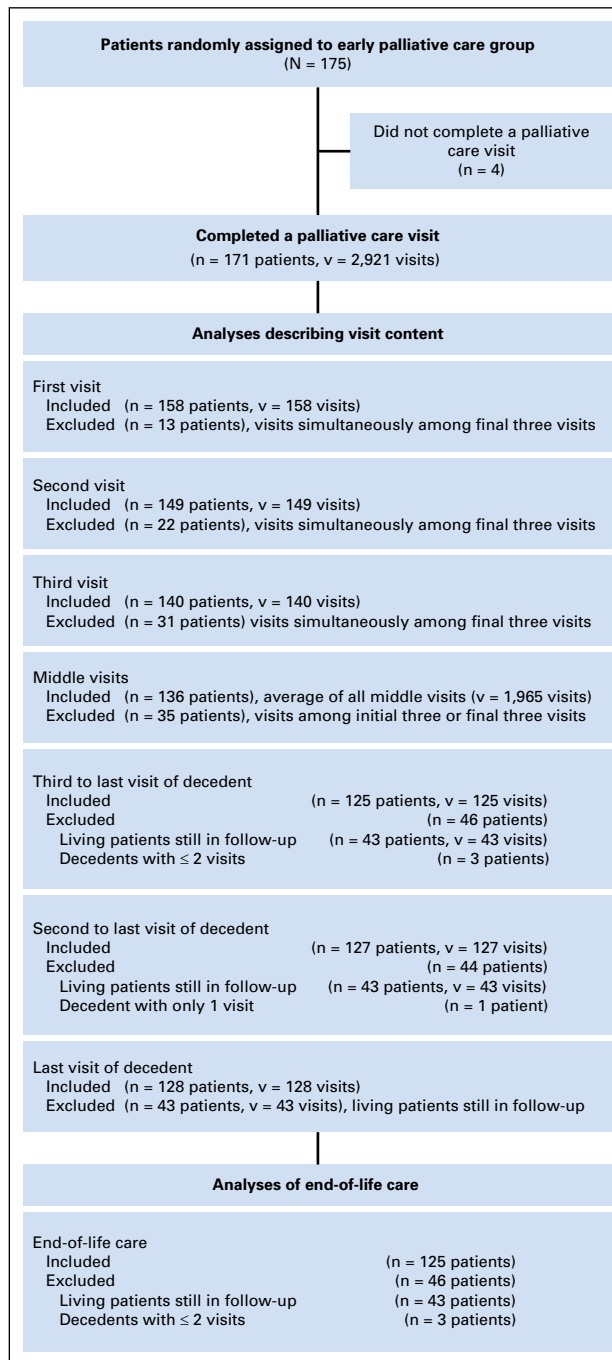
Patients randomly assigned to early palliative care group
(N = 175)

Did not complete a palliative care visit
(n = 4)

Completed a palliative care visit
(n = 171 patients, v = 2,921 visits)

Analyses describing visit content

First visit
Included (n = 158 patients, v = 158 visits)
Excluded (n = 13 patients), visits simultaneously among final three visits

Second visit
Included (n = 149 patients, v = 149 visits)
Excluded (n = 22 patients), visits simultaneously among final three visits

Third visit
Included (n = 140 patients, v = 140 visits)
Excluded (n = 31 patients) visits simultaneously among final three visits

Middle visits
Included (n = 136 patients), average of all middle visits (v = 1,965 visits)
Excluded (n = 35 patients), visits among initial three or final three visits

Third to last visit of decedent
Included (n = 125 patients, v = 125 visits)
Excluded (n = 46 patients)
Living patients still in follow-up (n = 43 patients, v = 43 visits)
Decedents with ≤ 2 visits (n = 3 patients)

Second to last visit of decedent
Included (n = 127 patients, v = 127 visits)
Excluded (n = 44 patients)
Living patients still in follow-up (n = 43 patients, v = 43 visits)
Decedent with only 1 visit (n = 1 patient)

Last visit of decedent
Included (n = 128 patients, v = 128 visits)
Excluded (n = 43 patients, v = 43 visits), living patients still in follow-up

Analyses of end-of-life care

End-of-life care
Included (n = 125 patients)
Excluded (n = 46 patients)
Living patients still in follow-up (n = 43 patients)
Decedents with ≤ 2 visits (n = 3 patients)